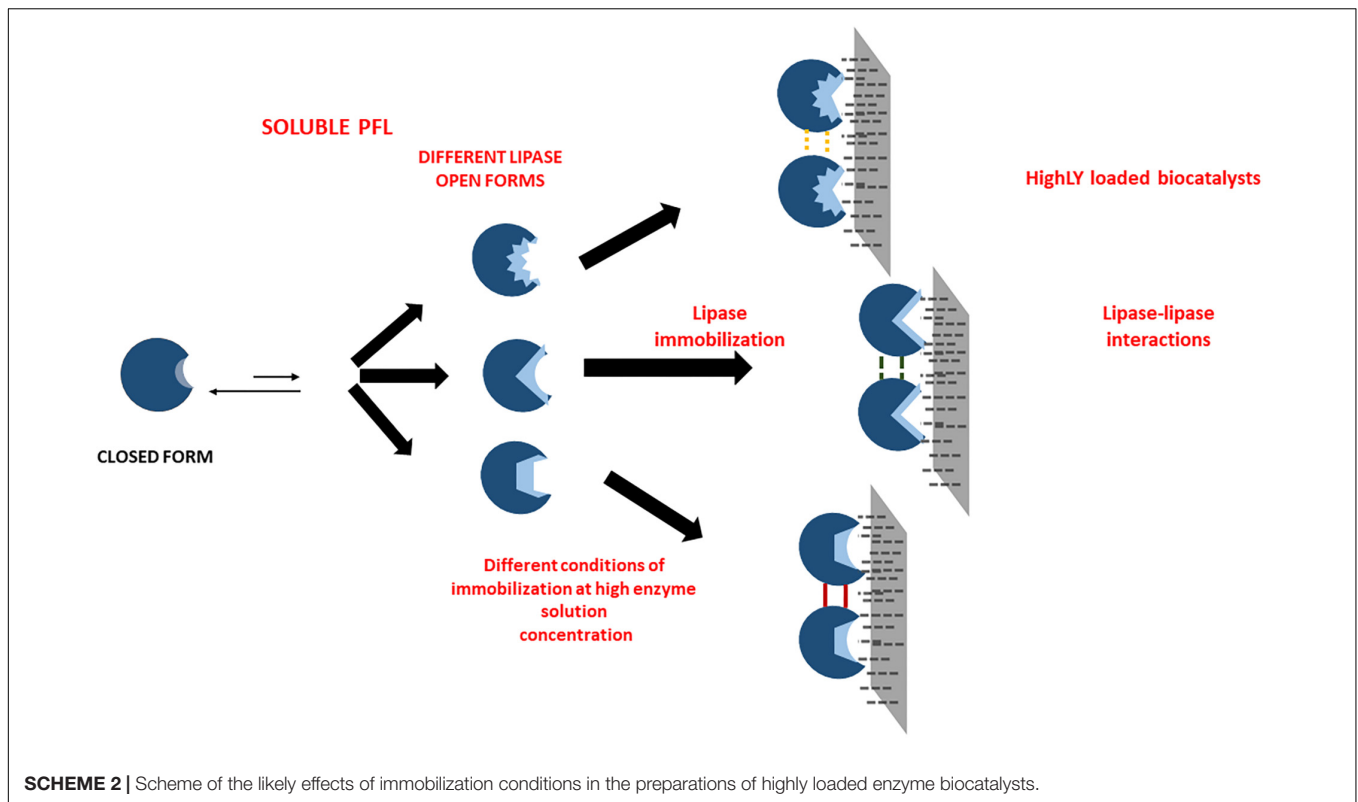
SOLUBLE PFL

DIFFERENT LIPASE OPEN FORMS

HighLY loaded biocatalysts

Lipase immobilization

Lipase-lipase interactions

CLOSED FORM

Different conditions of immobilization at high enzyme solution concentration

**SCHEME 2 |** Scheme of the likely effects of immobilization conditions in the preparations of highly loaded enzyme biocatalysts.